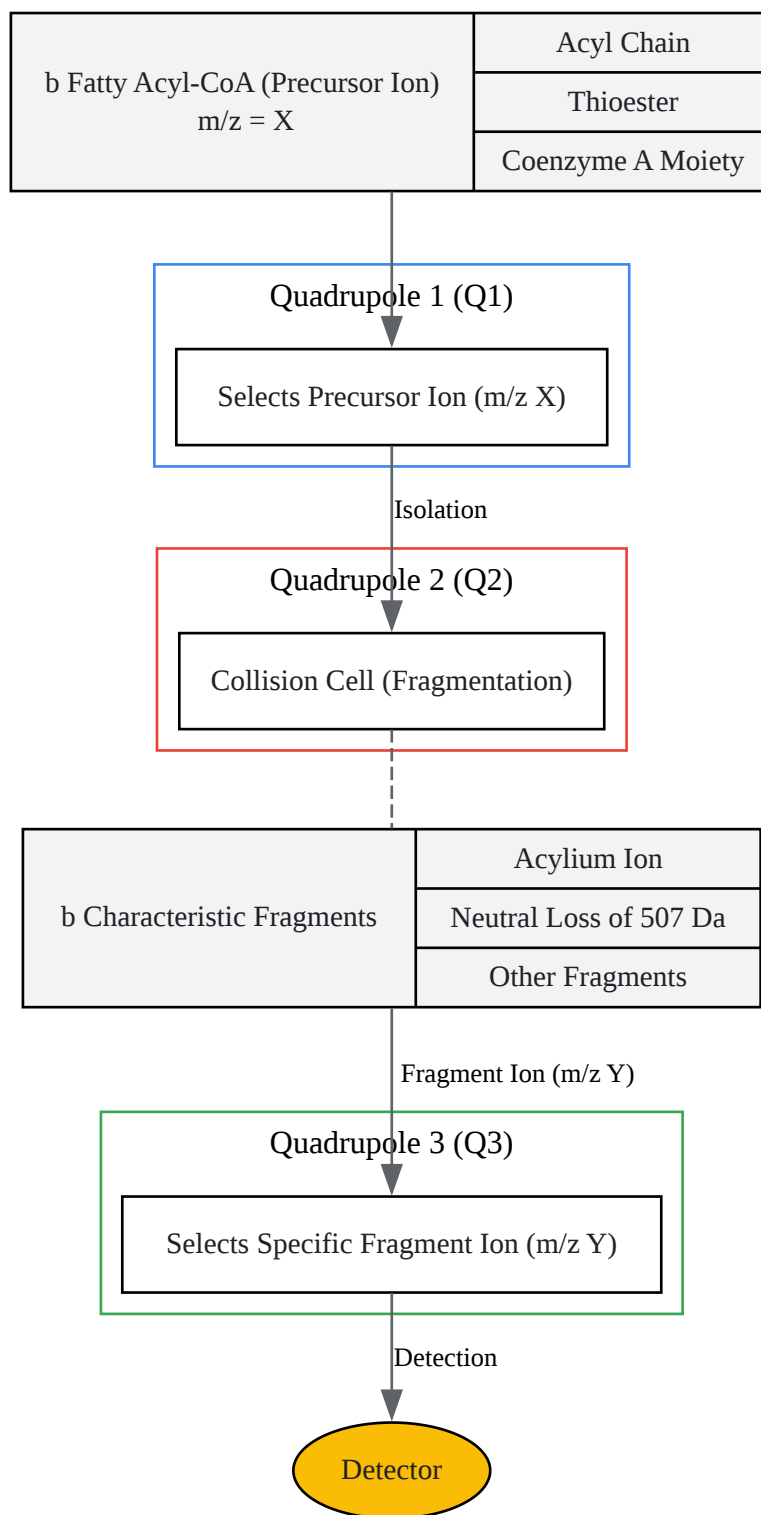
| b Fatty Acyl-CoA (Precursor Ion) m/z = X | Acyl Chain |
|---|---|
| | Thioester |
| | Coenzyme A Moiety |

Quadrupole 1 (Q1)

Selects Precursor Ion (m/z X)

Isolation

Quadrupole 2 (Q2)

Collision Cell (Fragmentation)

| b Characteristic Fragments | Acylium Ion |
|---|---|
| | Neutral Loss of 507 Da |
| | Other Fragments |

Fragment Ion (m/z Y)

Quadrupole 3 (Q3)

Selects Specific Fragment Ion (m/z Y)

Detection

Detector